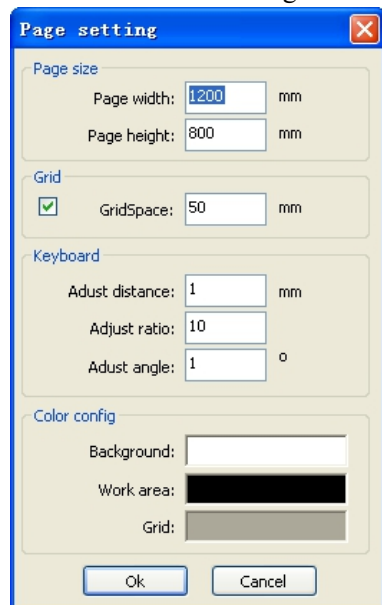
Page setting

Page size

Page width: 1200 mm

Page height: 800 mm

Grid

GridSpace: 50 mm

Keyboard

Adust distance: 1 mm

Adjust ratio: 10

Adust angle: 1 o

Color config

Background:

Work area:

Grid:

Ok Cancel